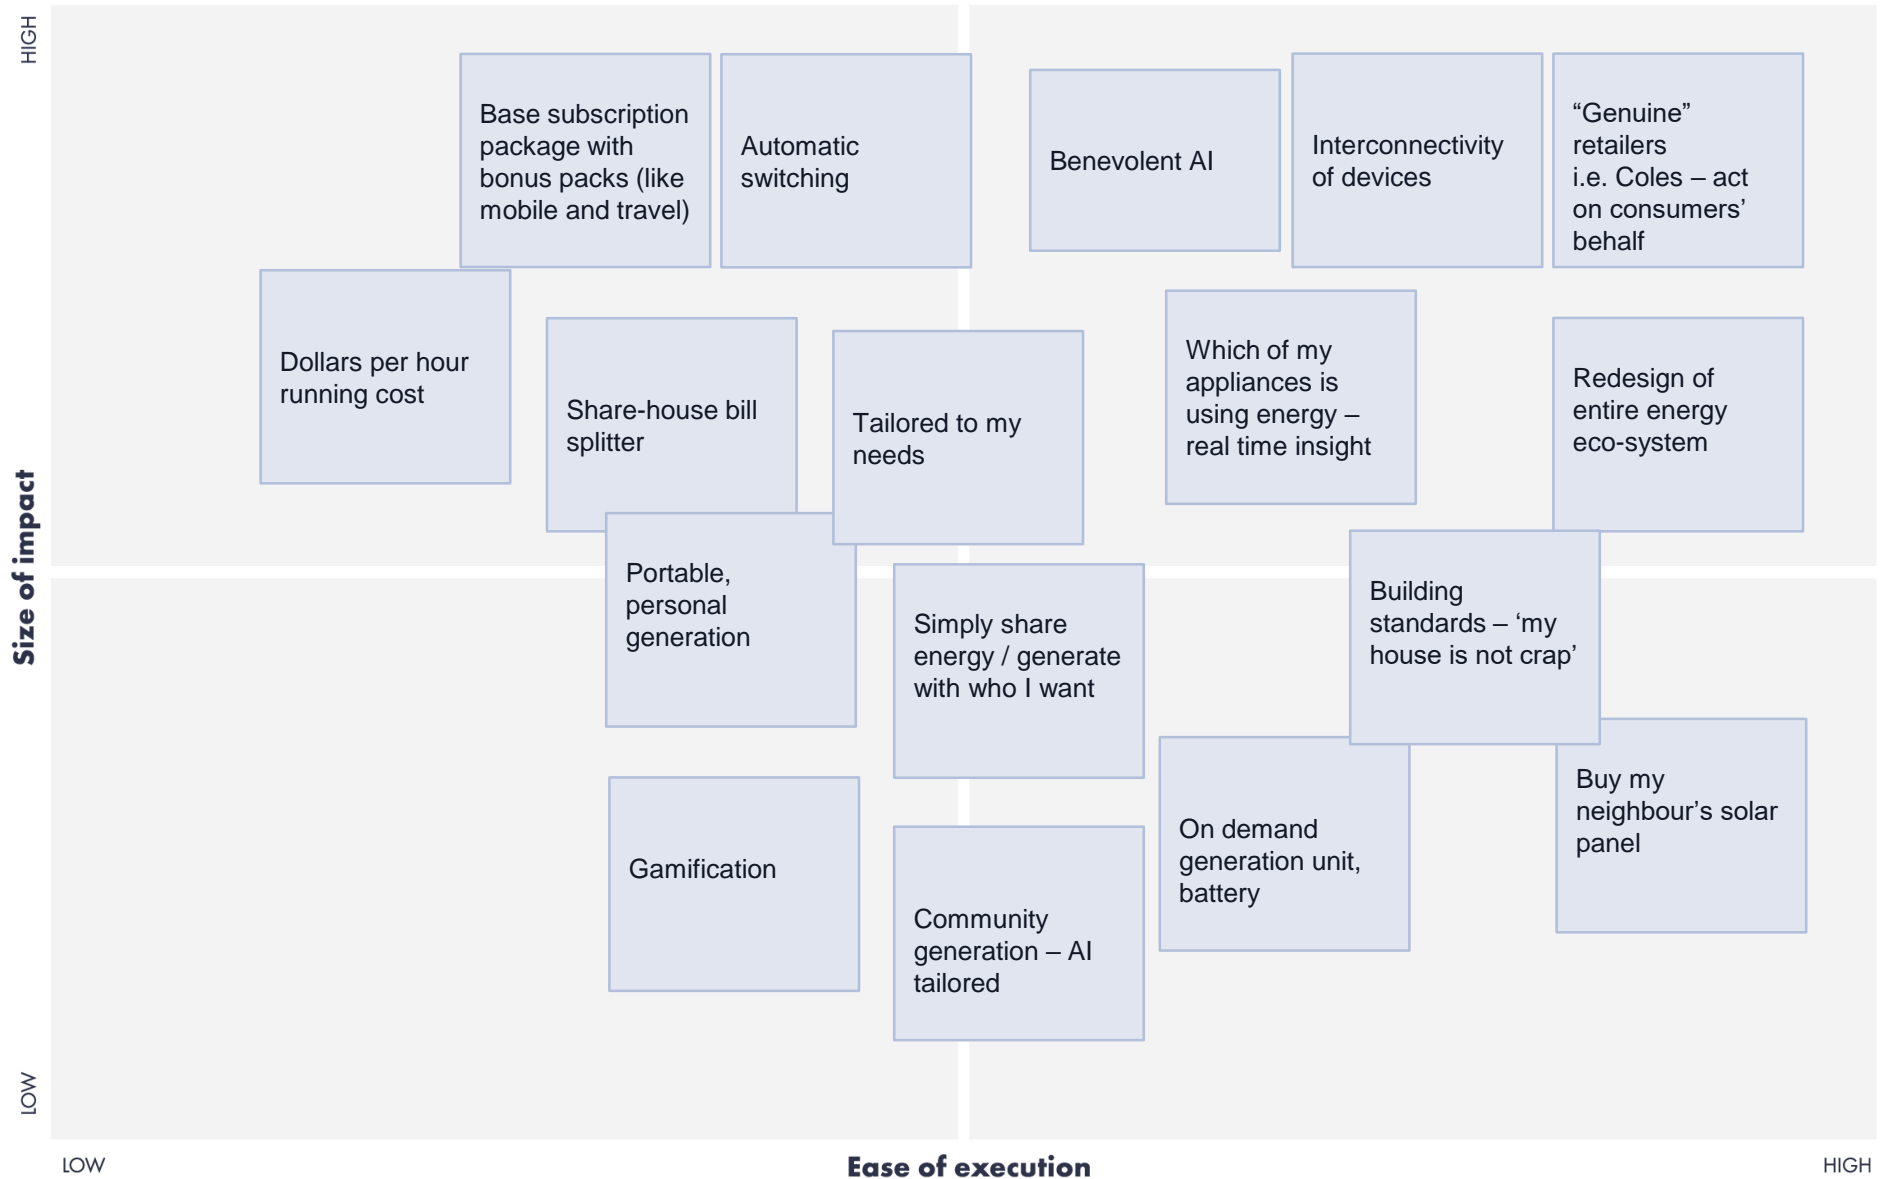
HIGH

Size of impact

LOW

Base subscription package with bonus packs (like mobile and travel)

Automatic switching

Benevolent AI

Interconnectivity of devices

“Genuine” retailers i.e. Coles – act on consumers’ behalf

Dollars per hour running cost

Share-house bill splitter

Tailored to my needs

Which of my appliances is using energy – real time insight

Redesign of entire energy eco-system

Portable, personal generation

Simply share energy / generate with who I want

Building standards – ‘my house is not crap’

Buy my neighbour’s solar panel

On demand generation unit, battery

Gamification

Community generation – AI tailored

LOW

Ease of execution

HIGH